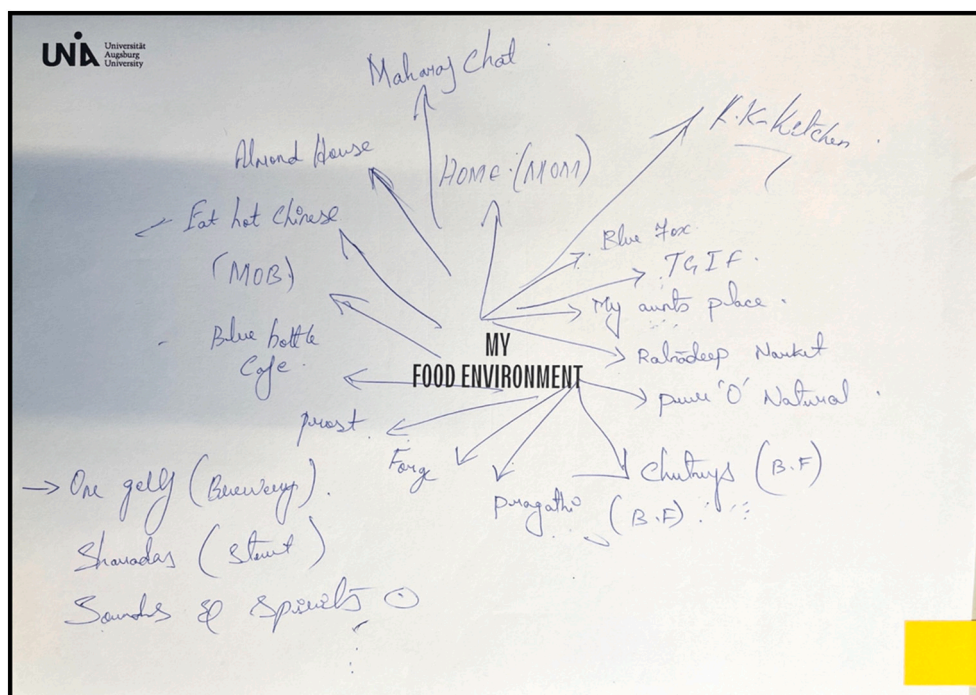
UNIA Universität Augsburg University

MY FOOD ENVIRONMENT

Maharaj Chat

Almond House

HOME (MOM)

K.K. Kitchen

Eat hot Chinese

(MOB)

Blue Fox

TGIF.

My aunts place.

Blue bottle Cafe.

Rahdeep Market

pure 'O' Natural

prost

Forg

Chutneys (B.F)

Puragathi (B.F)

→ One gelly (Brewery).

Sharadas (stout)

Sounds & Spirits